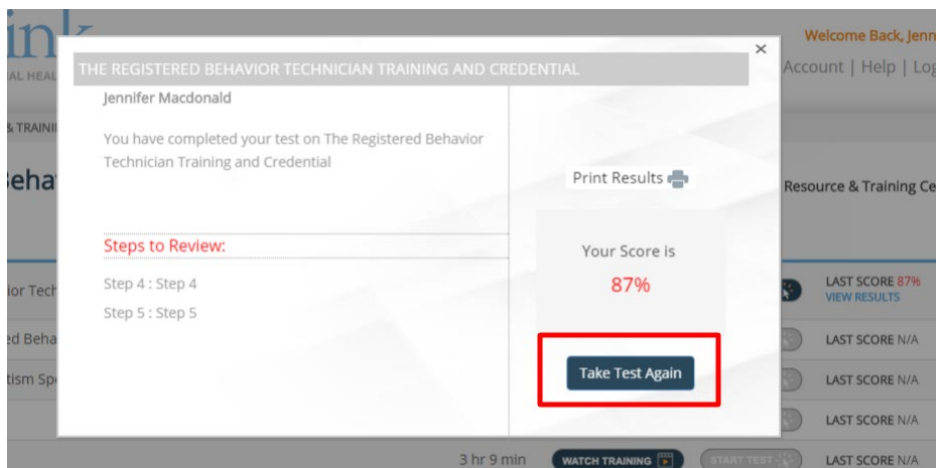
ink
AL HEAL
Welcome Back, Jenn
Account | Help | Log
& TRAINI
Beha
Resource & Training Ce
ior Tech
LAST SCORE 87%
VIEW RESULTS
ed Beha
LAST SCORE N/A
tism Sp
LAST SCORE N/A
LAST SCORE N/A
3 hr 9 min
WATCH TRAINING
START TEST
LAST SCORE N/A

THE REGISTERED BEHAVIOR TECHNICIAN TRAINING AND CREDENTIAL
×
Jennifer Macdonald

You have completed your test on The Registered Behavior Technician Training and Credential

Print Results

Steps to Review:

Step 4 : Step 4
Step 5 : Step 5

Your Score is
87%

Take Test Again